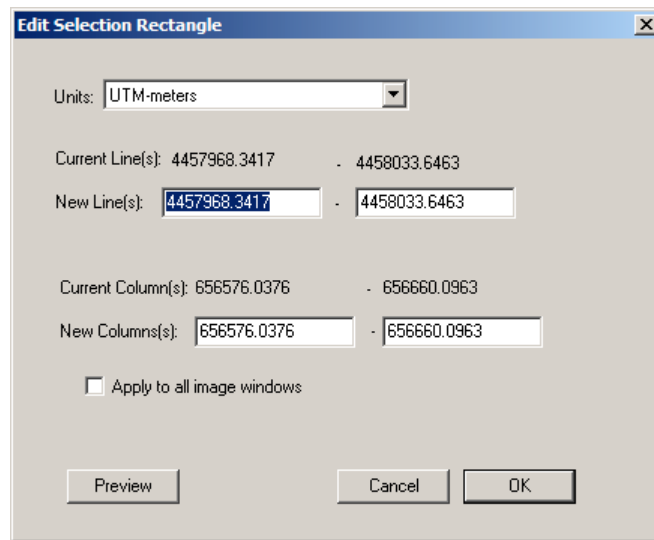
Edit Selection Rectangle

Units: UTM-meters

Current Line(s): 4457968.3417 - 4458033.6463

New Line(s): 4457968.3417 - 4458033.6463

Current Column(s): 656576.0376 - 656660.0963

New Columns(s): 656576.0376 - 656660.0963

Apply to all image windows

Preview

Cancel

OK